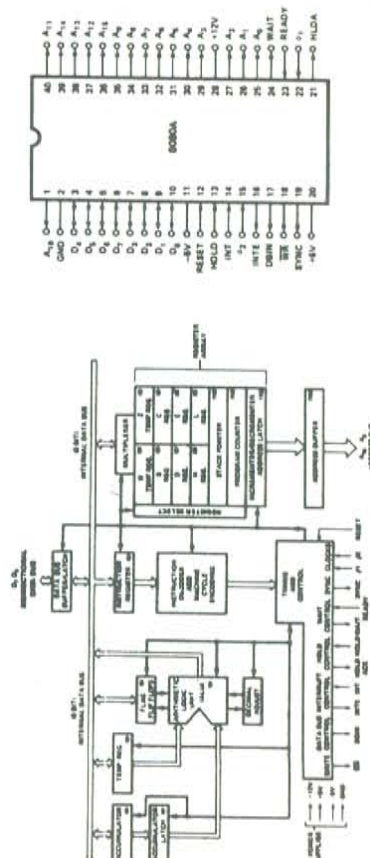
$A_{10}$ 1
GND 2
$D_4$ 3
$D_5$ 4
$D_6$ 5
$D_7$ 6
$D_3$ 7
$D_2$ 8
$D_1$ 9
$D_0$ 10
-5V 11
RESET 12
HOLD 13
INT 14
$\phi_2$ 15
INTE 16
DBIN 17
$\overline{WR}$ 18
SYNC 19
+5V 20

8080A

40 $A_{11}$
39 $A_{14}$
38 $A_{13}$
37 $A_{12}$
36 $A_{15}$
35 $A_9$
34 $A_8$
33 $A_7$
32 $A_6$
31 $A_5$
30 $A_4$
29 $A_3$
28 +12V
27 $A_2$
26 $A_1$
25 $A_0$
24 WAIT
23 READY
22 $\phi_1$
21 HLDA

$D_7$-$D_0$ BIDIRECTIONAL DATA BUS
DATA BUS BUFFER/LATCH
(8 BIT) INTERNAL DATA BUS
(8 BIT) INTERNAL DATA BUS
ACCUMULATOR
ACCUMULATOR LATCH
TEMP REG.
FLAG FLIP-FLOPS
ARITHMETIC LOGIC UNIT (ALU)
DECIMAL ADJUST
INSTRUCTION REGISTER
INSTRUCTION DECODER AND MACHINE CYCLE ENCODING
TIMING AND CONTROL
DATA BUS CONTROL
INTERRUPT CONTROL
HOLD CONTROL
WAIT CONTROL
SYNC
CLOCKS
DBIN
WR
INTE
INT
HOLD ACK
HOLD
WAIT
READY
SYNC
$\phi_2$
$\phi_1$
RESET
POWER SUPPLIES
+12V
+5V
-5V
GND
MULTIPLEXER
W TEMP REG.
Z TEMP REG.
B REG.
C REG.
D REG.
E REG.
H REG.
L REG.
STACK POINTER
PROGRAM COUNTER
INCREMENTER/DECREMENTER ADDRESS LATCH
REGISTER SELECT
REGISTER ARRAY
ADDRESS BUFFER
$A_{15}$-$A_0$